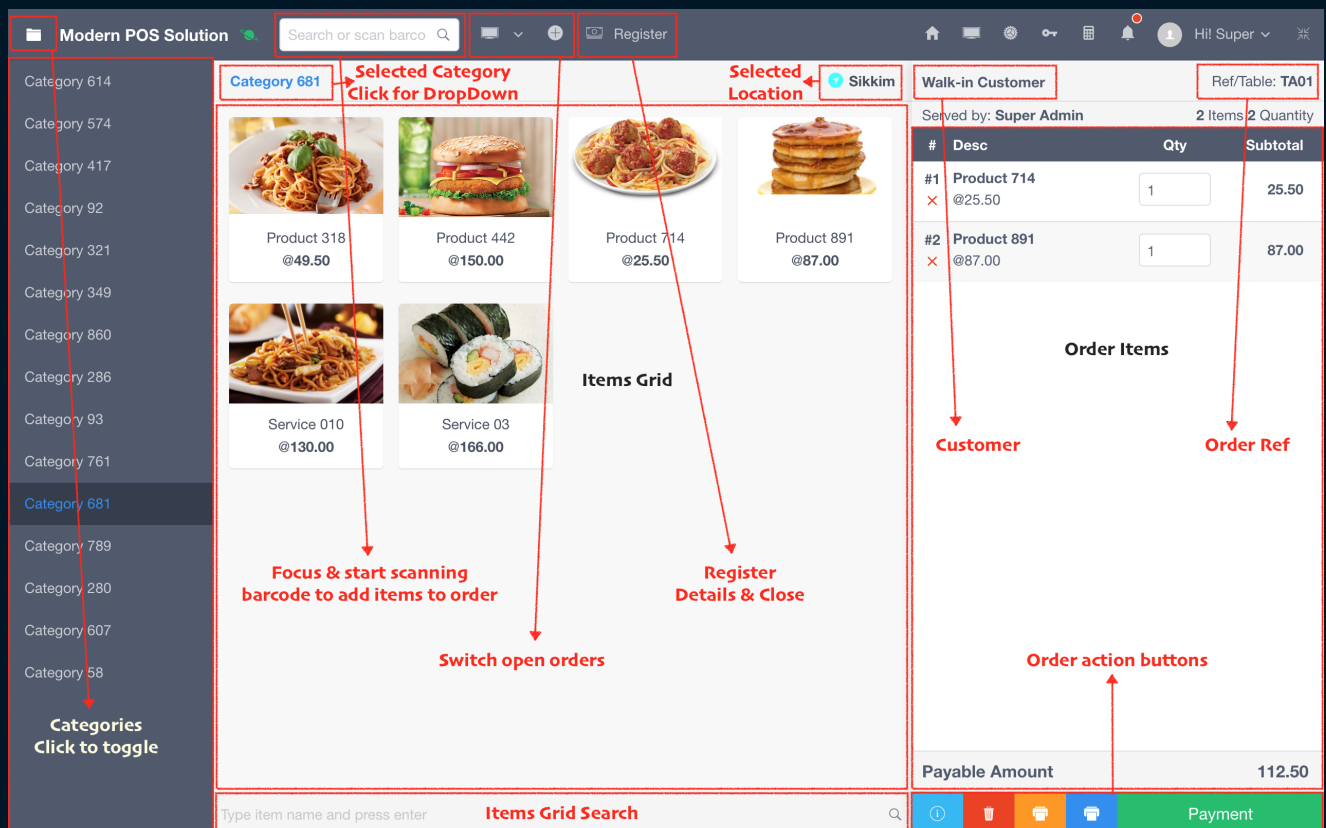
Modern POS Solution

Search or scan barco

Register

Hi! Super

Category 614
Category 574
Category 417
Category 92
Category 321
Category 349
Category 860
Category 286
Category 93
Category 761
Category 681
Category 789
Category 280
Category 607
Category 58

Categories
Click to toggle

Category 681

Selected Category
Click for DropDown

Selected
Location

Sikkim

Product 318
@49.50

Product 442
@150.00

Product 714
@25.50

Product 891
@87.00

Service 010
@130.00

Service 03
@166.00

Items Grid

Focus & start scanning
barcode to add items to order

Register
Details & Close

Switch open orders

Type item name and press enter

Items Grid Search

Walk-in Customer

Ref/Table: TA01

Served by: Super Admin

2 Items 2 Quantity

| # | Desc | Qty | Subtotal |
|---|---|---|---|
| #1 × | Product 714 @25.50 | 1 | 25.50 |
| #2 × | Product 891 @87.00 | 1 | 87.00 |

Order Items

Customer

Order Ref

Order action buttons

Payable Amount 112.50

Payment